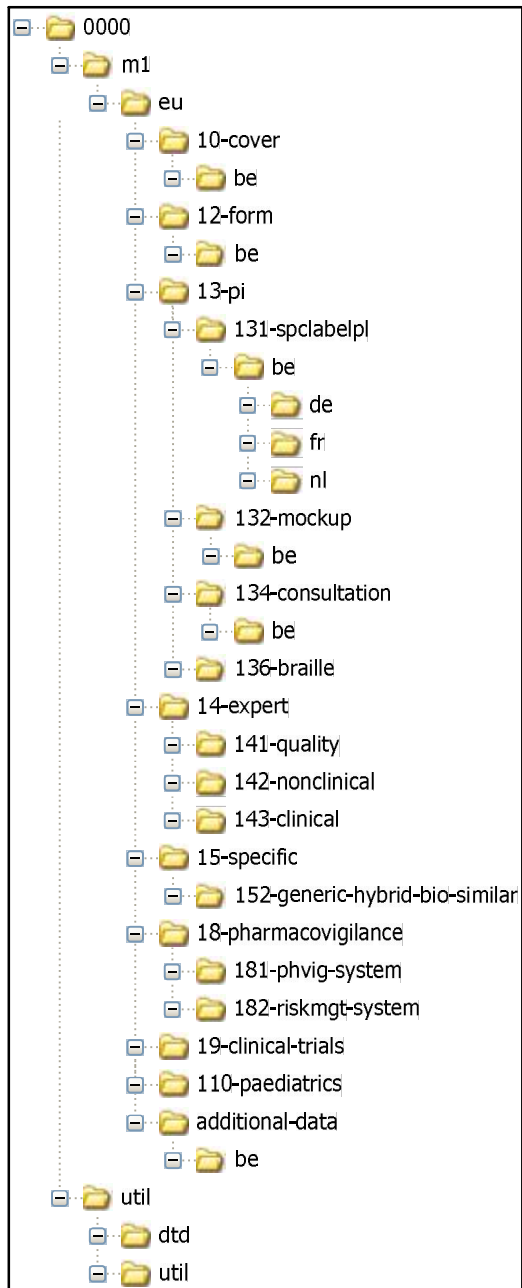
0000
m1
eu
10-cover
be
12-form
be
13-pi
131-spclabelpl
be
de
fr
nl
132-mockup
be
134-consultation
be
136-braille
14-expert
141-quality
142-nonclinical
143-clinical
15-specific
152-generic-hybrid-bio-similar
18-pharmacovigilance
181-phvig-system
182-riskmgt-system
19-clinical-trials
110-paediatrics
additional-data
be
util
dtd
util